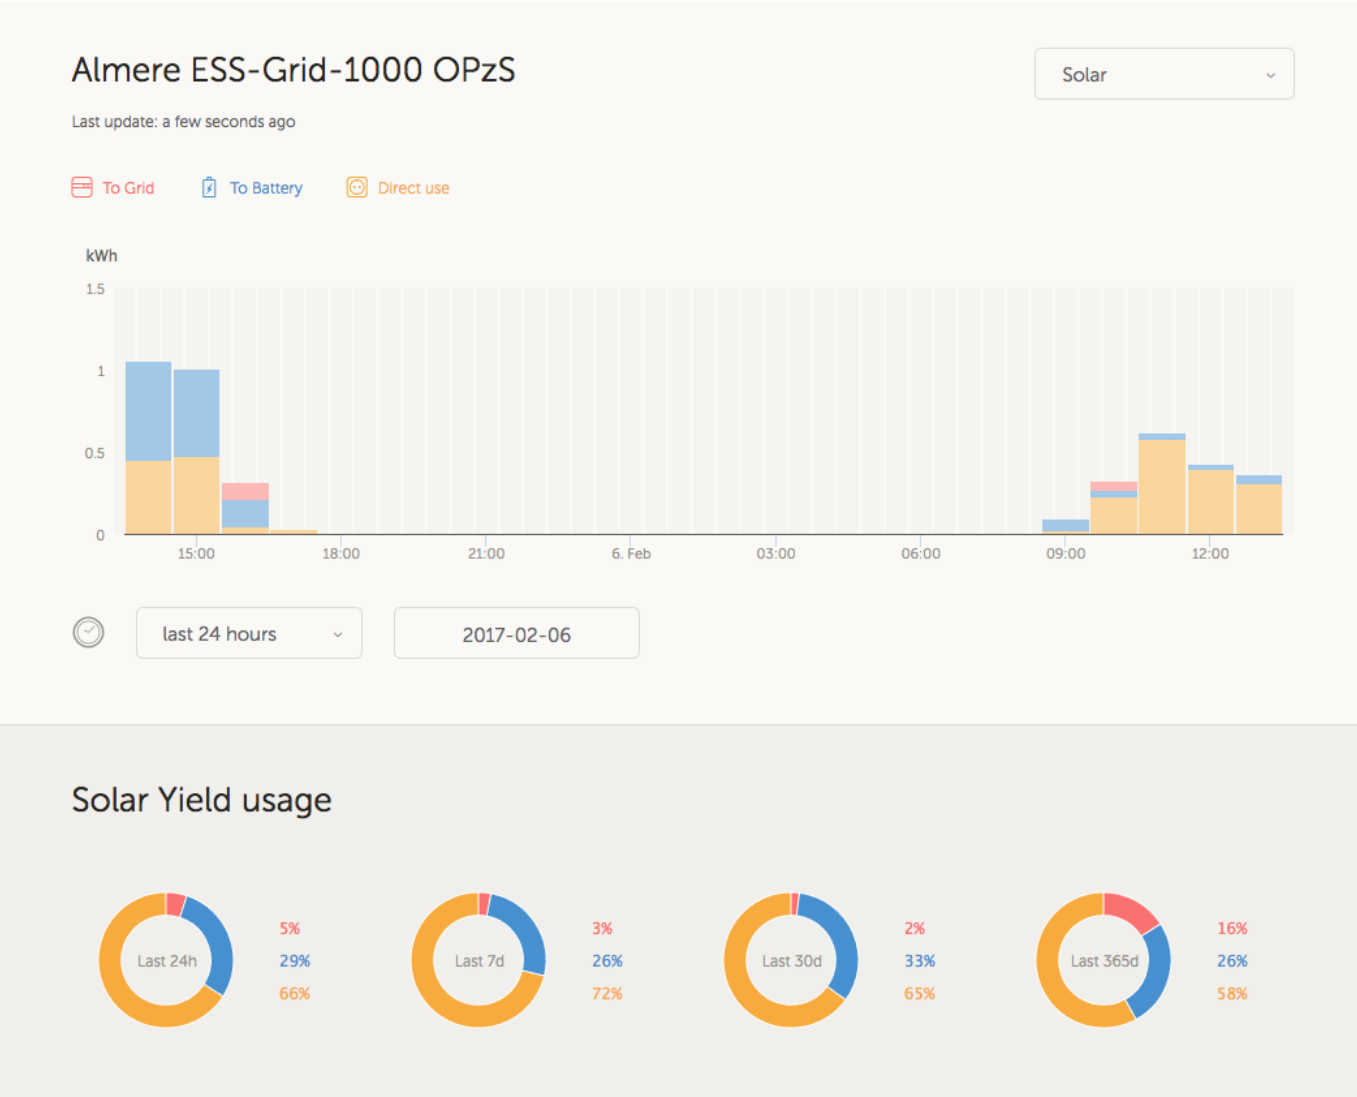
Almere ESS-Grid-1000 OPzS

Solar

Last update: a few seconds ago

To Grid To Battery Direct use

kWh

1.5

1

0.5

0

15:00 18:00 21:00 6. Feb 03:00 06:00 09:00 12:00

last 24 hours

2017-02-06

Solar Yield usage

Last 24h 5% 29% 66%

Last 7d 3% 26% 72%

Last 30d 2% 33% 65%

Last 365d 16% 26% 58%